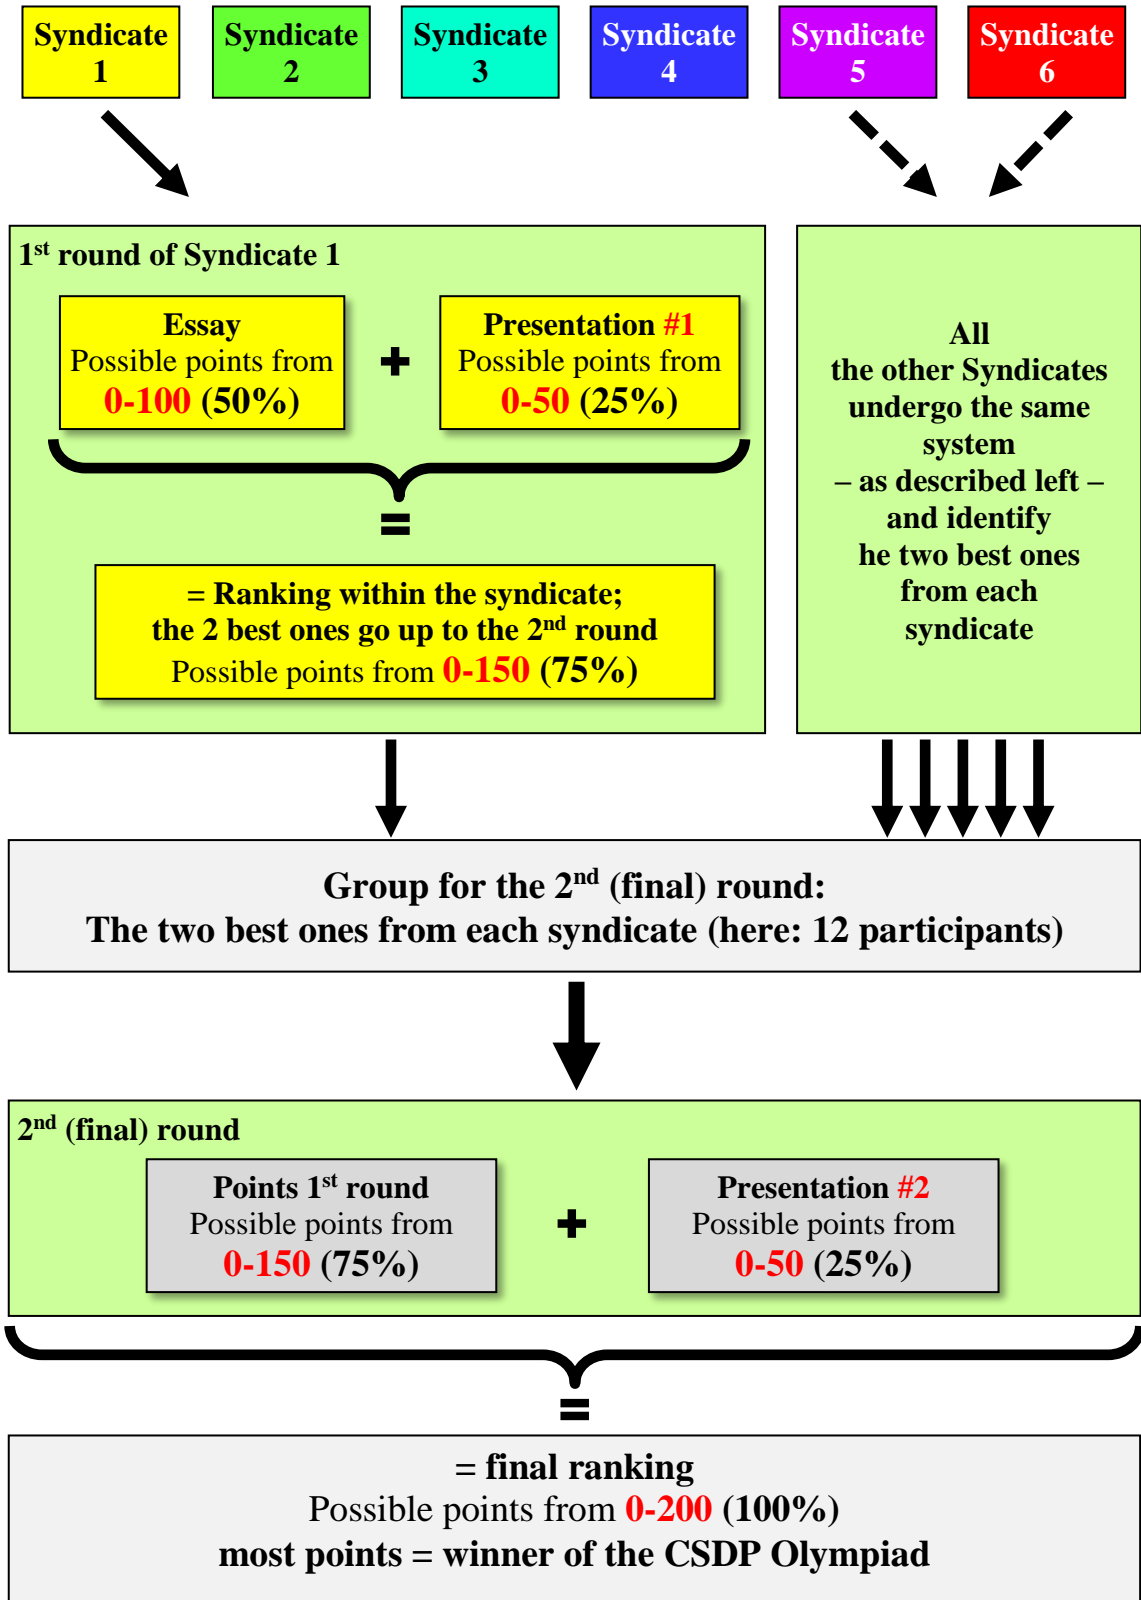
Syndicate 1

Syndicate 2

Syndicate 3

Syndicate 4

Syndicate 5

Syndicate 6

1st round of Syndicate 1

Essay
Possible points from
0-100 (50%)

+

Presentation #1
Possible points from
0-50 (25%)

=

= Ranking within the syndicate;
the 2 best ones go up to the 2nd round
Possible points from 0-150 (75%)

All
the other Syndicates undergo the same system
– as described left –
and identify
he two best ones
from each
syndicate

Group for the 2nd (final) round:
The two best ones from each syndicate (here: 12 participants)

2nd (final) round

Points 1st round
Possible points from
0-150 (75%)

+

Presentation #2
Possible points from
0-50 (25%)

=

= final ranking
Possible points from 0-200 (100%)
most points = winner of the CSDP Olympiad